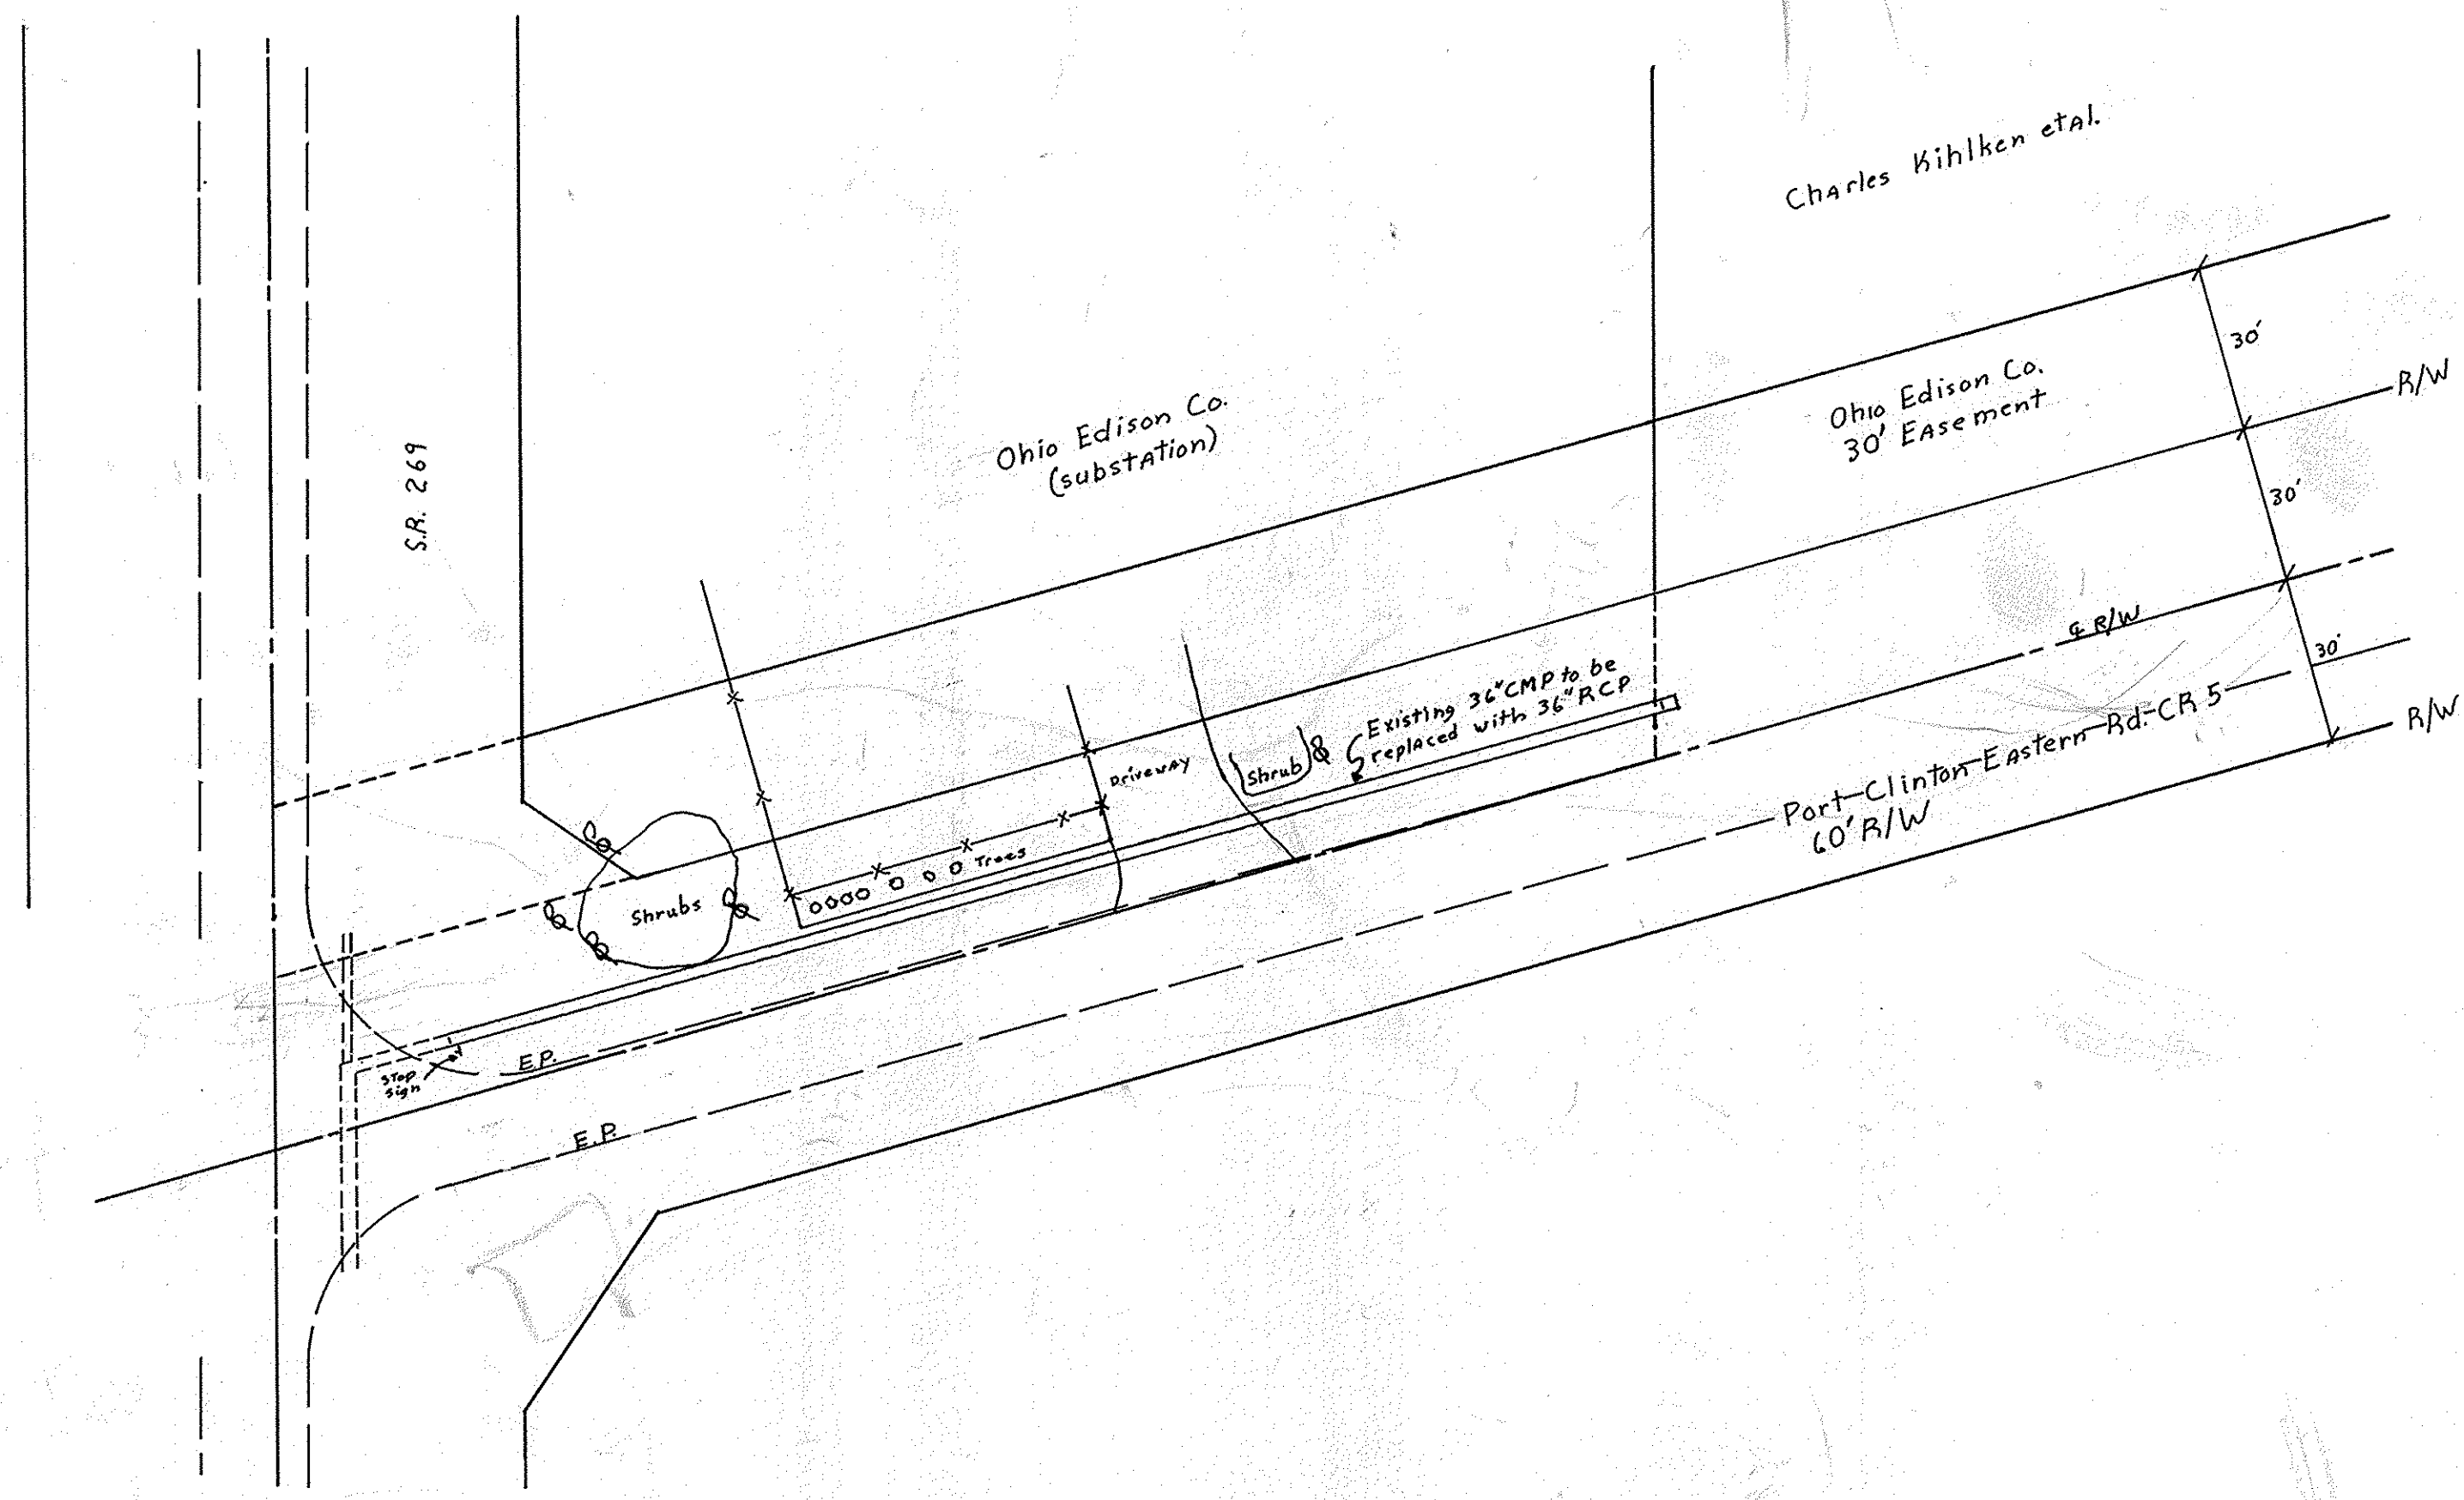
Charles Kihlken etal.

30'

R/W

Ohio Edison Co.
30' Easement

30'

Ohio Edison Co.
(substation)

S.R. 269

℄ R/W

30'

Existing 36" CMP to be
replaced with 36" RCP

R/W

Port Clinton Eastern Rd. CR 5
60' R/W

Driveway

Shrub

Trees

Shrubs

Stop
Sign

E.P.

E.P.